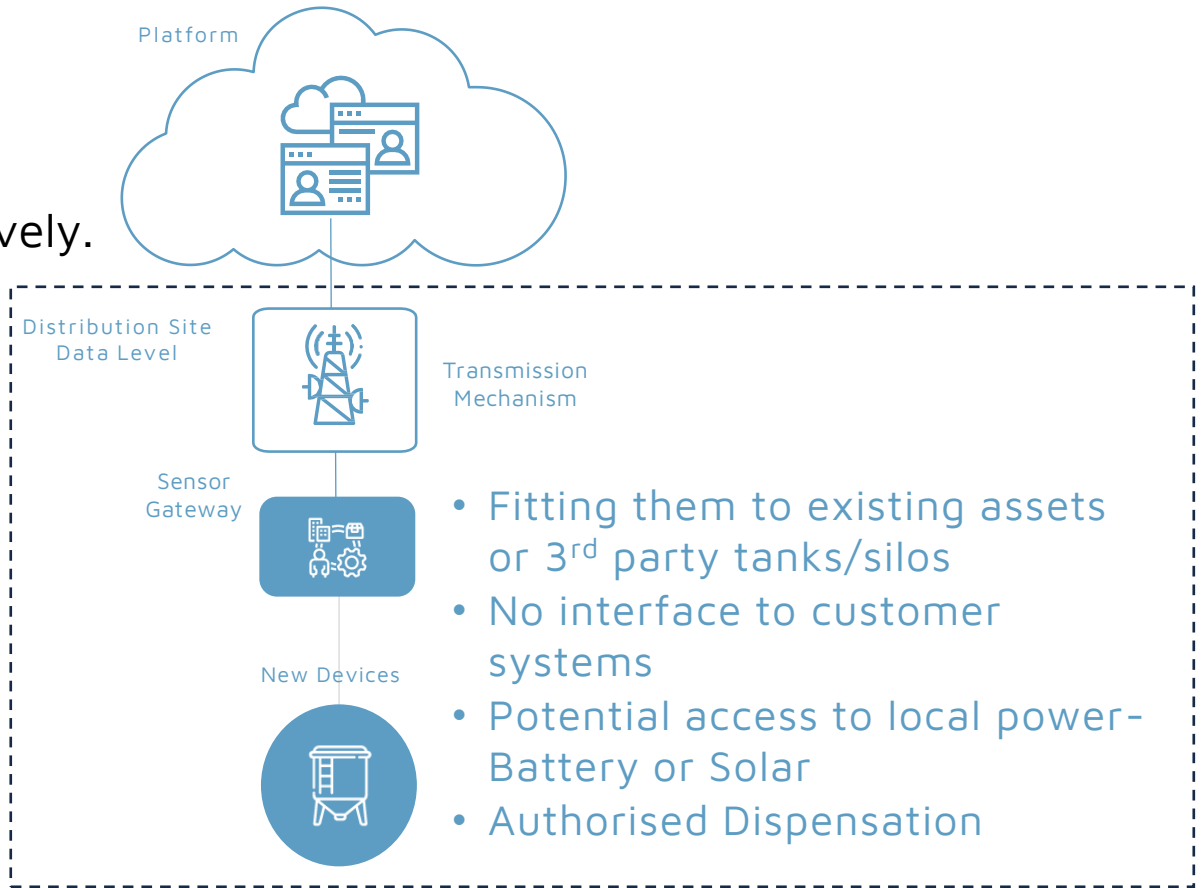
Platform

vely.

Distribution Site Data Level

Transmission Mechanism

Sensor Gateway

New Devices

- Fitting them to existing assets or 3$^{rd}$ party tanks/silos
- No interface to customer systems
- Potential access to local power- Battery or Solar
- Authorised Dispensation